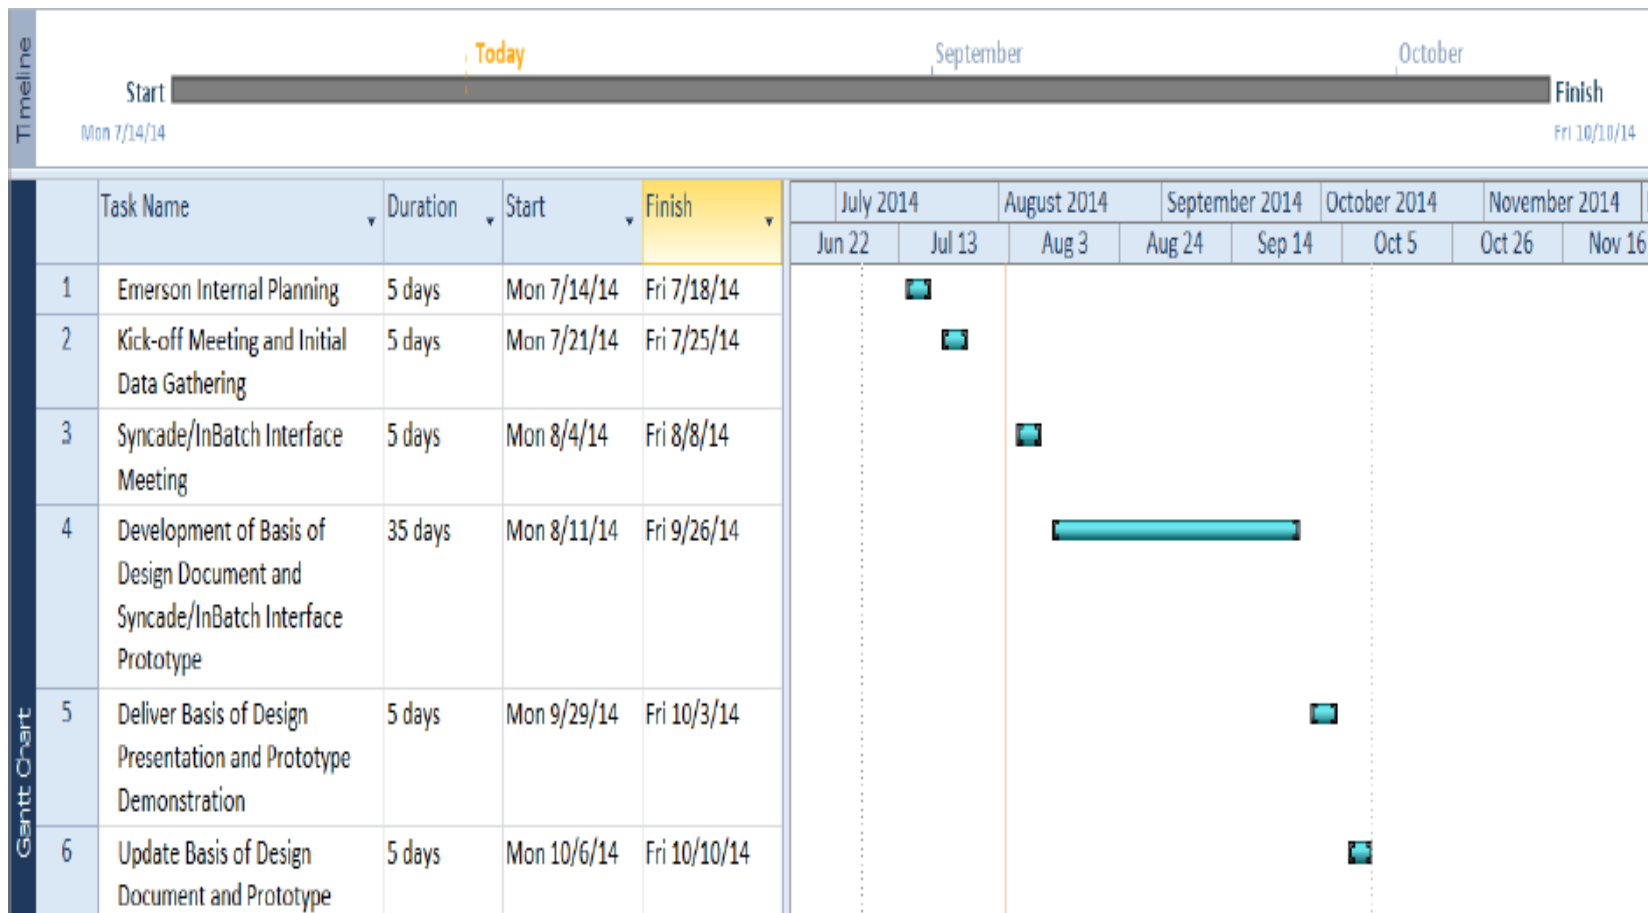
Timeline

Today

September

October

Start

Finish

Mon 7/14/14

Fri 10/10/14

Gantt Chart

| | Task Name | Duration | Start | Finish |
|---|---|---|---|---|
| 1 | Emerson Internal Planning | 5 days | Mon 7/14/14 | Fri 7/18/14 |
| 2 | Kick-off Meeting and Initial Data Gathering | 5 days | Mon 7/21/14 | Fri 7/25/14 |
| 3 | Syncade/InBatch Interface Meeting | 5 days | Mon 8/4/14 | Fri 8/8/14 |
| 4 | Development of Basis of Design Document and Syncade/InBatch Interface Prototype | 35 days | Mon 8/11/14 | Fri 9/26/14 |
| 5 | Deliver Basis of Design Presentation and Prototype Demonstration | 5 days | Mon 9/29/14 | Fri 10/3/14 |
| 6 | Update Basis of Design Document and Prototype | 5 days | Mon 10/6/14 | Fri 10/10/14 |

July 2014 | August 2014 | September 2014 | October 2014 | November 2014

Jun 22 | Jul 13 | Aug 3 | Aug 24 | Sep 14 | Oct 5 | Oct 26 | Nov 16